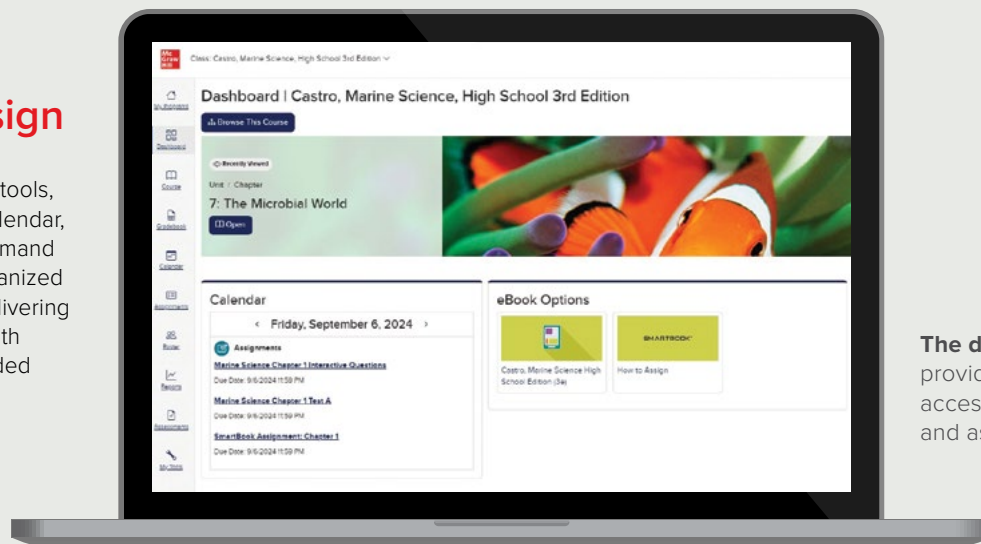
sign

tools, lendar, mand anized livering th ded

Mc Graw Hill

Class: Castro, Marine Science, High School 3rd Edition

My Programs

Dashboard

Course

Gradebook

Calendar

Assignments

Roster

Reports

Assessments

My Tools

Dashboard | Castro, Marine Science, High School 3rd Edition

Browse This Course

Recently Viewed

Unit / Chapter

7: The Microbial World

Open

Calendar

‹ Friday, September 6, 2024 ›

Assignments

Marine Science Chapter 1 Interactive Questions

Due Date: 9/6/2024 11:59 PM

Marine Science Chapter 1 Test A

Due Date: 9/6/2024 11:59 PM

SmartBook Assignment: Chapter 1

Due Date: 9/6/2024 11:59 PM

eBook Options

Castro, Marine Science High School Edition (3e)

SMARTBOOK

How to Assign

The d provid acces and as